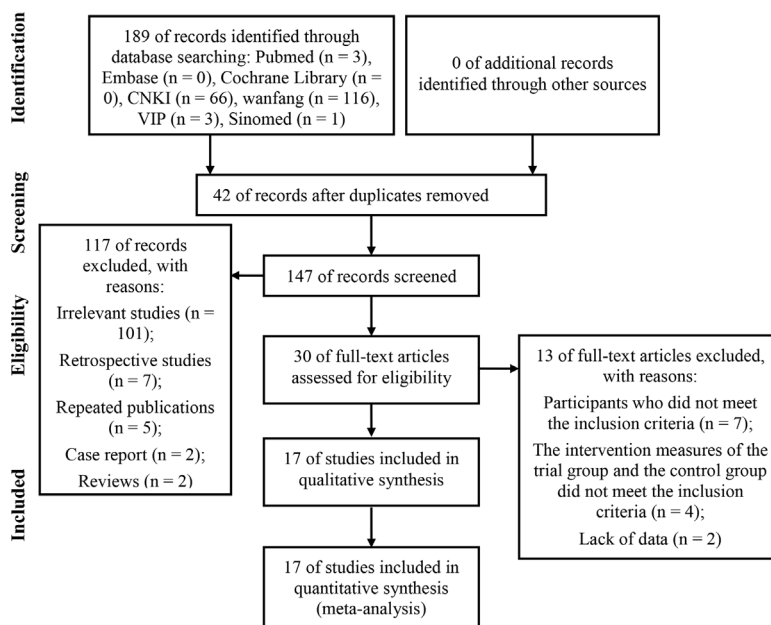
Identification

189 of records identified through database searching: Pubmed (n = 3), Embase (n = 0), Cochrane Library (n = 0), CNKI (n = 66), wanfang (n = 116), VIP (n = 3), Sinomed (n = 1)

0 of additional records identified through other sources

Screening

42 of records after duplicates removed

117 of records excluded, with reasons: Irrelevant studies (n = 101); Retrospective studies (n = 7); Repeated publications (n = 5); Case report (n = 2); Reviews (n = 2)

147 of records screened

Eligibility

30 of full-text articles assessed for eligibility

13 of full-text articles excluded, with reasons: Participants who did not meet the inclusion criteria (n = 7); The intervention measures of the trial group and the control group did not meet the inclusion criteria (n = 4); Lack of data (n = 2)

Included

17 of studies included in qualitative synthesis

17 of studies included in quantitative synthesis (meta-analysis)